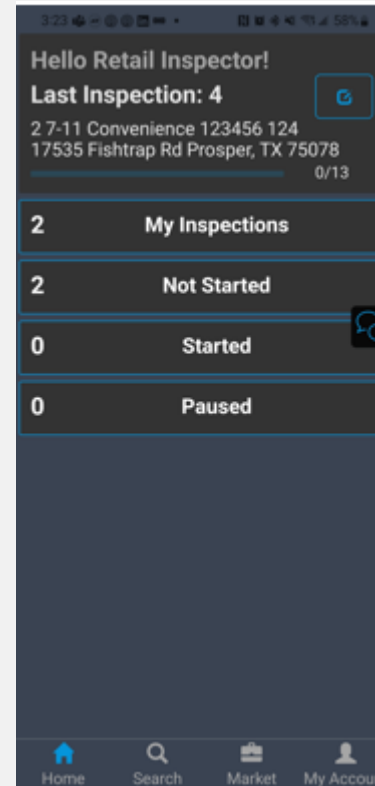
3:23 58%

Hello Retail Inspector!

Last Inspection: 4

2 7-11 Convenience 123456 124
17535 Fishtrap Rd Prosper, TX 75078

0/13

2 My Inspections

2 Not Started

0 Started

0 Paused

Home Search Market My Accou